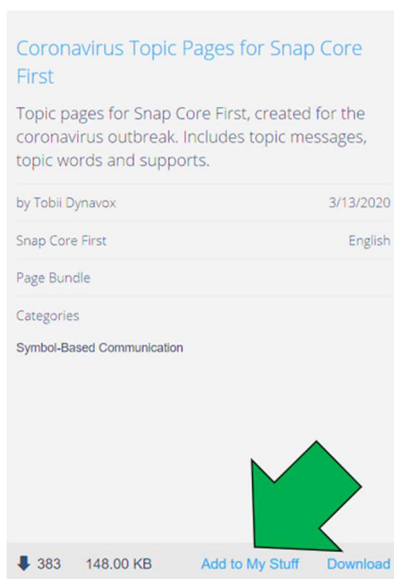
Coronavirus Topic Pages for Snap Core First

Topic pages for Snap Core First, created for the coronavirus outbreak. Includes topic messages, topic words and supports.

by Tobii Dynavox 3/13/2020

Snap Core First English

Page Bundle

Categories

Symbol-Based Communication

383 148.00 KB Add to My Stuff Download